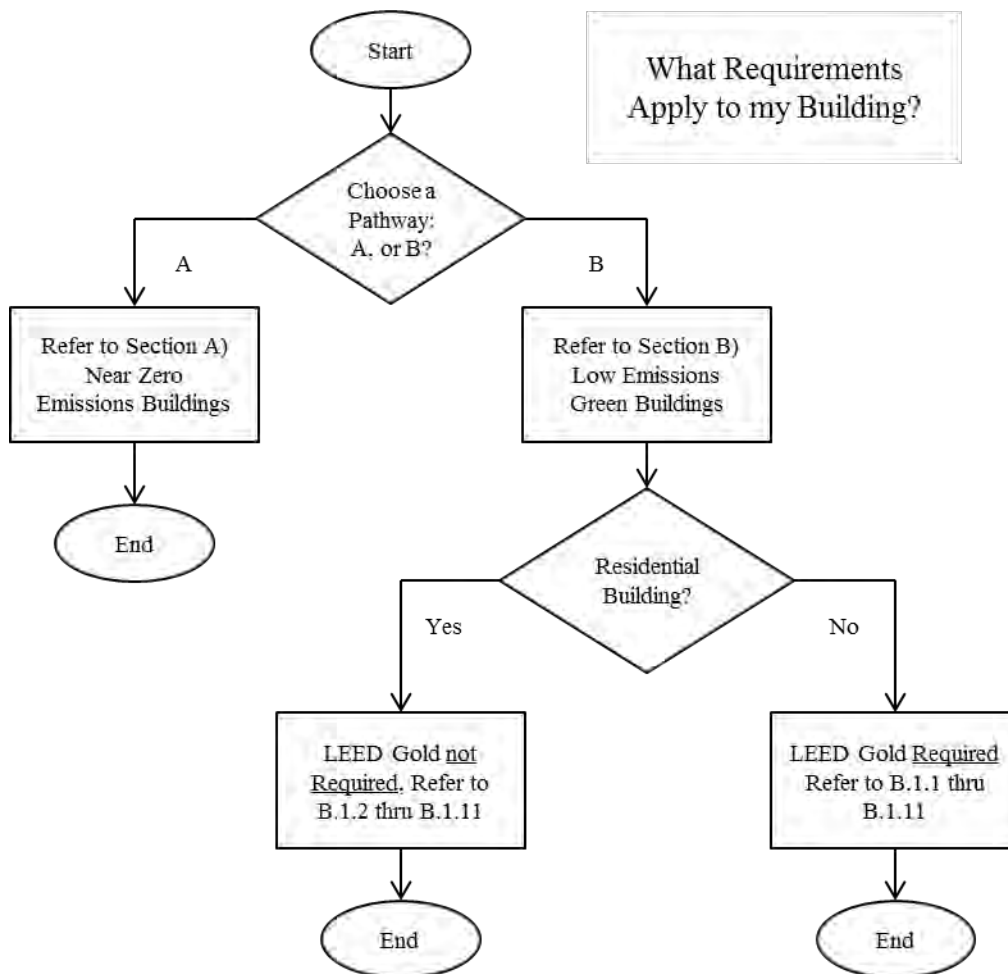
What Requirements Apply to my Building?

Start

Choose a Pathway: A, or B?

A

B

Refer to Section A) Near Zero Emissions Buildings

End

Refer to Section B) Low Emissions Green Buildings

Residential Building?

Yes

No

LEED Gold not Required, Refer to B.1.2 thru B.1.11

End

LEED Gold Required Refer to B.1.1 thru B.1.11

End